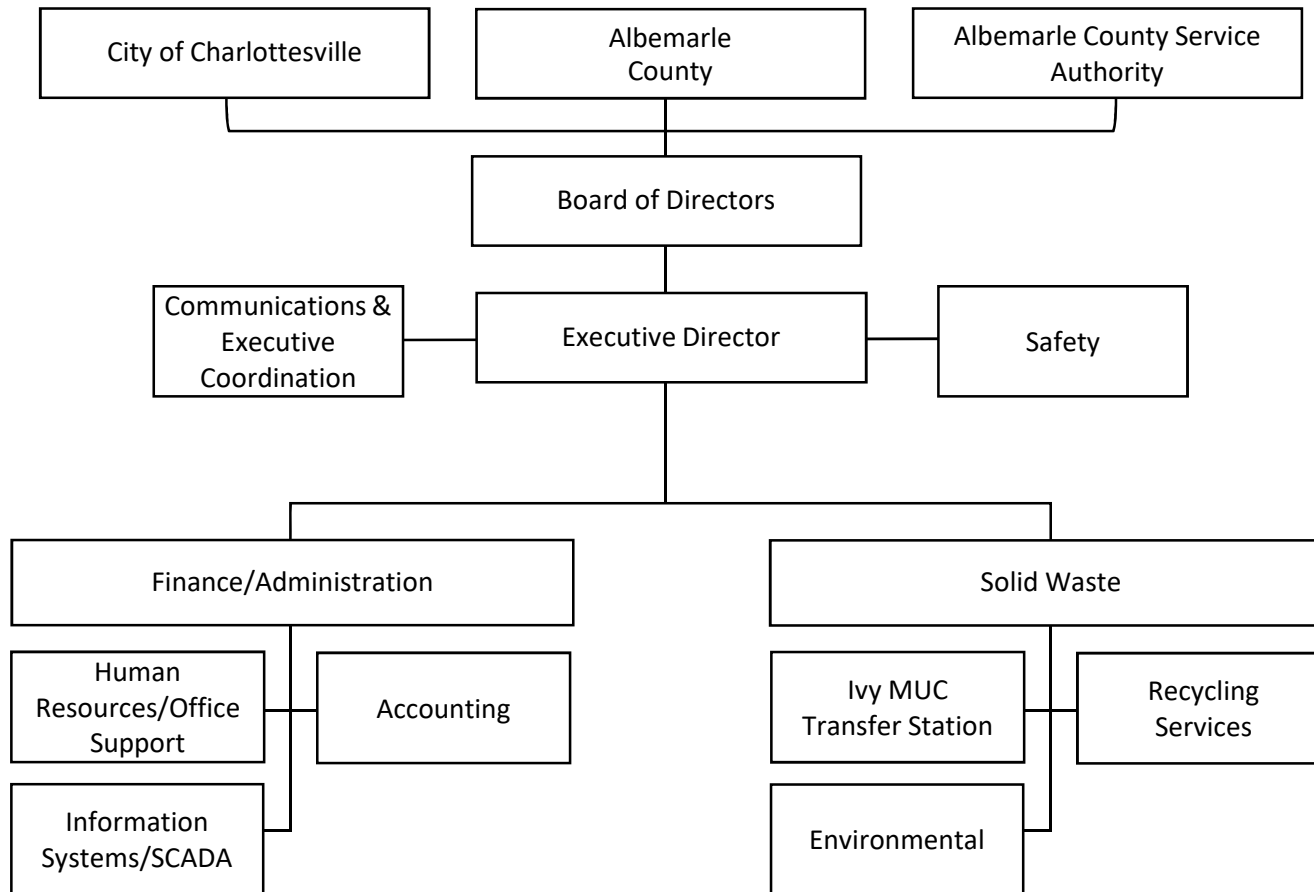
City of Charlottesville

Albemarle County

Albemarle County Service Authority

Board of Directors

Communications & Executive Coordination

Executive Director

Safety

Finance/Administration

Solid Waste

Human Resources/Office Support

Accounting

Information Systems/SCADA

Ivy MUC Transfer Station

Recycling Services

Environmental